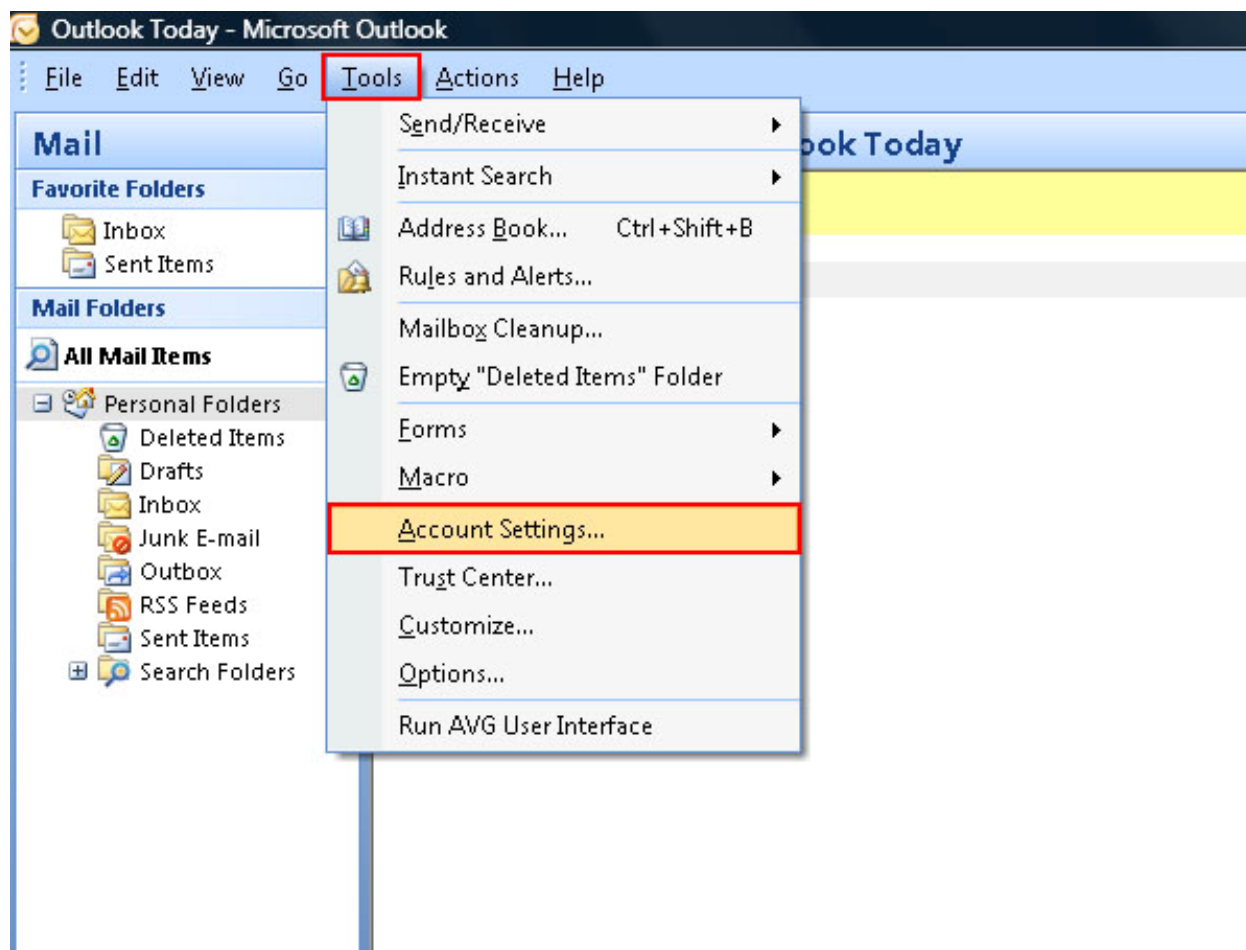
Outlook Today - Microsoft Outlook

File Edit View Go Tools Actions Help

Mail

Favorite Folders

Inbox
Sent Items

Mail Folders

All Mail Items

Personal Folders
Deleted Items
Drafts
Inbox
Junk E-mail
Outbox
RSS Feeds
Sent Items
Search Folders

ook Today

Send/Receive
Instant Search
Address Book... Ctrl+Shift+B
Rules and Alerts...
Mailbox Cleanup...
Empty "Deleted Items" Folder
Forms
Macro
Account Settings...
Trust Center...
Customize...
Options...
Run AVG User Interface